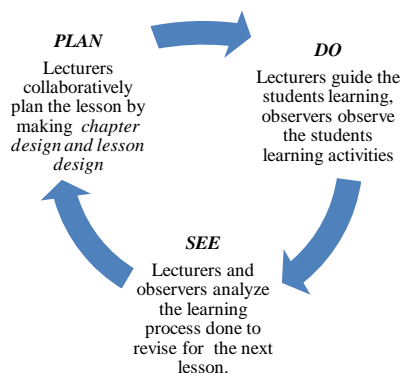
PLAN
Lecturers collaboratively plan the lesson by making chapter design and lesson design

DO
Lecturers guide the students learning, observers observe the students learning activities

SEE
Lecturers and observers analyze the learning process done to revise for the next lesson.